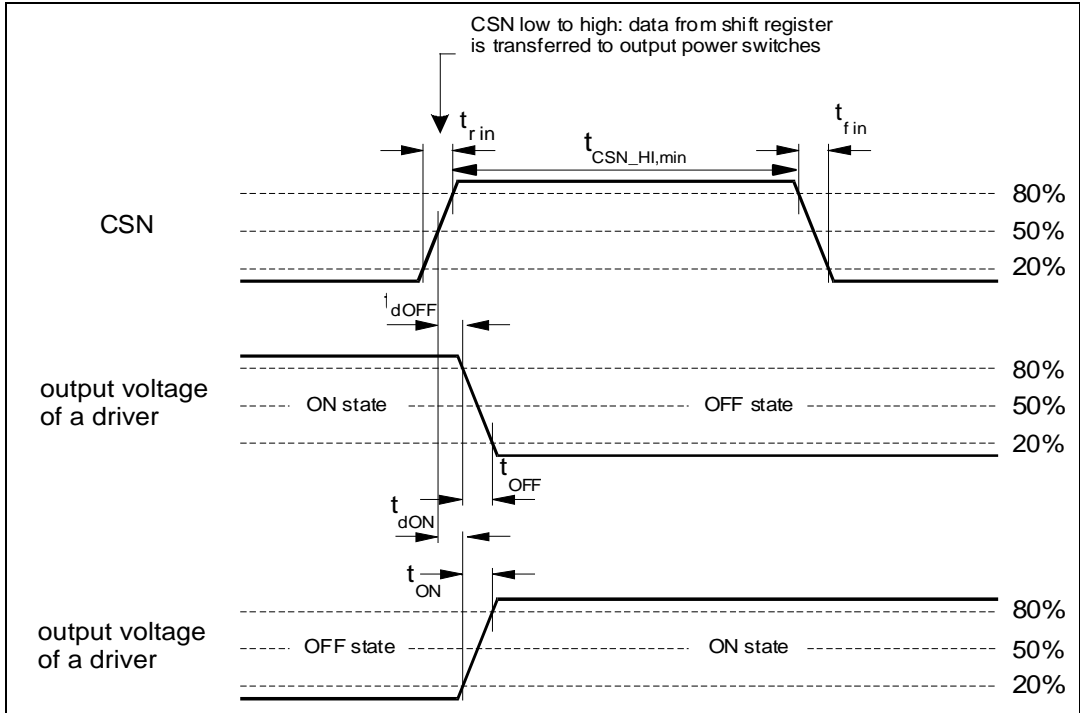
CSN low to high: data from shift register is transferred to output power switches

$t_{r\,in}$

$t_{CSN\_HI,min}$

$t_{f\,in}$

CSN

80%

50%

20%

$t_{dOFF}$

output voltage of a driver

ON state

OFF state

80%

50%

20%

$t_{OFF}$

$t_{dON}$

$t_{ON}$

output voltage of a driver

OFF state

ON state

80%

50%

20%